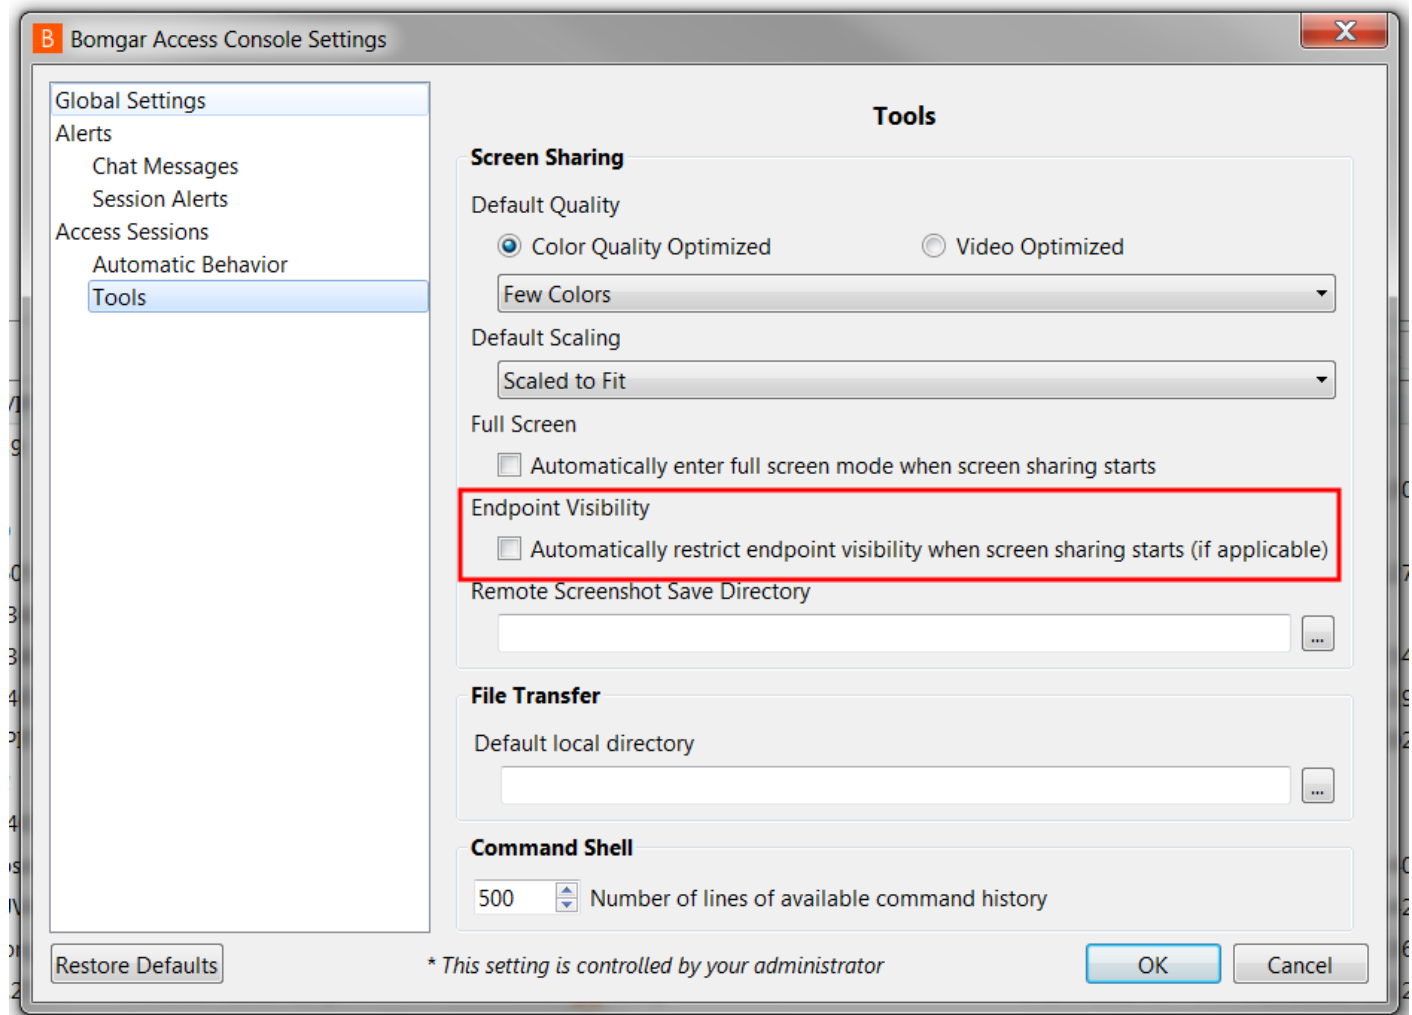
B Bomgar Access Console Settings

Global Settings
Alerts
Chat Messages
Session Alerts
Access Sessions
Automatic Behavior
Tools

Tools

Screen Sharing

Default Quality

Color Quality Optimized

Video Optimized

Few Colors

Default Scaling

Scaled to Fit

Full Screen

Automatically enter full screen mode when screen sharing starts

Endpoint Visibility

Automatically restrict endpoint visibility when screen sharing starts (if applicable)

Remote Screenshot Save Directory

...

File Transfer

Default local directory

...

Command Shell

500 Number of lines of available command history

Restore Defaults

* This setting is controlled by your administrator

OK

Cancel